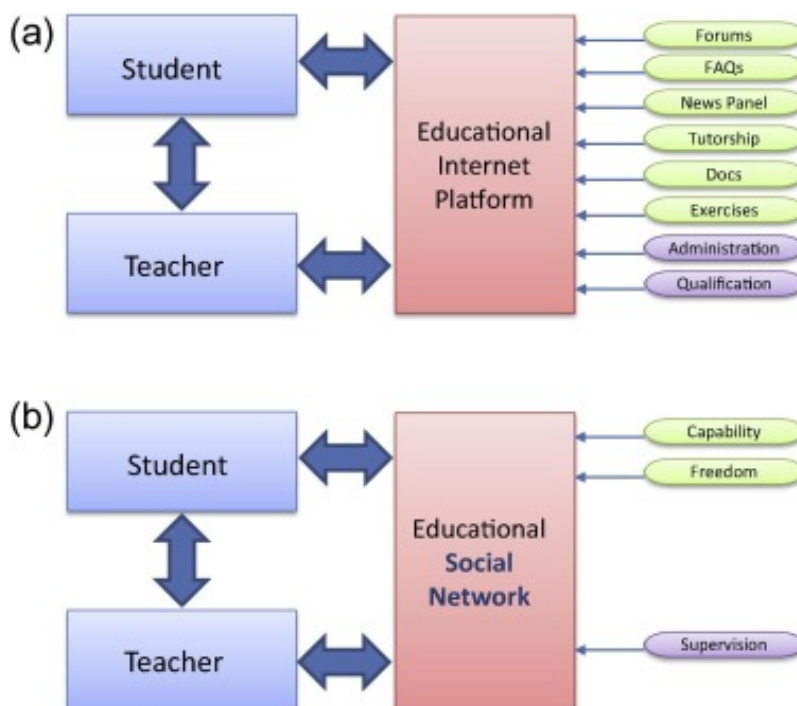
(a)

Student

Teacher

Educational Internet Platform

Forums
FAQs
News Panel
Tutorship
Docs
Exercises
Administration
Qualification

(b)

Student

Teacher

Educational Social Network

Capability
Freedom
Supervision